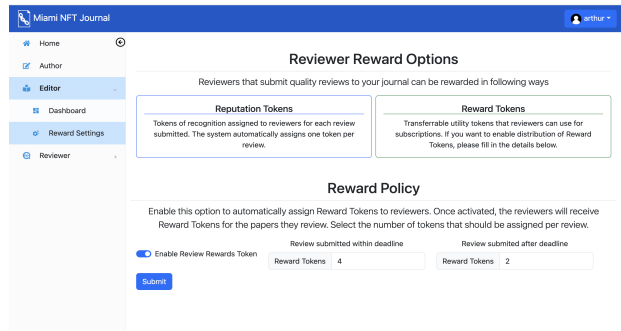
Miami NFT Journal

arthur

Home

Author

Editor

Dashboard

Reward Settings

Reviewer

Reviewer Reward Options

Reviewers that submit quality reviews to your journal can be rewarded in following ways

Reputation Tokens

Tokens of recognition assigned to reviewers for each review submitted. The system automatically assigns one token per review.

Reward Tokens

Transferrable utility tokens that reviewers can use for subscriptions. If you want to enable distribution of Reward Tokens, please fill in the details below.

Reward Policy

Enable this option to automatically assign Reward Tokens to reviewers. Once activated, the reviewers will receive Reward Tokens for the papers they review. Select the number of tokens that should be assigned per review.

Enable Review Rewards Token

Review submitted within deadline

Reward Tokens 4

Review submited after deadline

Reward Tokens 2

Submit